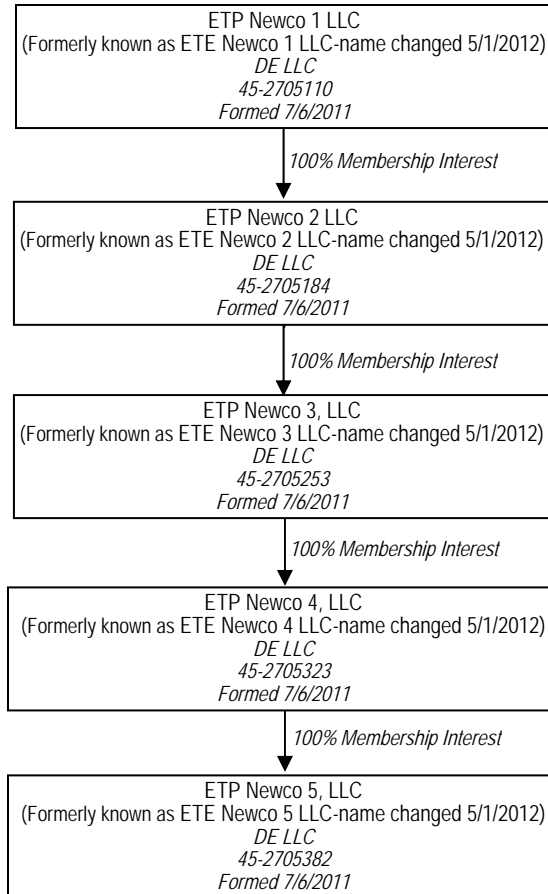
ETP Newco 1 LLC
(Formerly known as ETE Newco 1 LLC-name changed 5/1/2012)
DE LLC
45-2705110
Formed 7/6/2011

100% Membership Interest

ETP Newco 2 LLC
(Formerly known as ETE Newco 2 LLC-name changed 5/1/2012)
DE LLC
45-2705184
Formed 7/6/2011

100% Membership Interest

ETP Newco 3, LLC
(Formerly known as ETE Newco 3 LLC-name changed 5/1/2012)
DE LLC
45-2705253
Formed 7/6/2011

100% Membership Interest

ETP Newco 4, LLC
(Formerly known as ETE Newco 4 LLC-name changed 5/1/2012)
DE LLC
45-2705323
Formed 7/6/2011

100% Membership Interest

ETP Newco 5, LLC
(Formerly known as ETE Newco 5 LLC-name changed 5/1/2012)
DE LLC
45-2705382
Formed 7/6/2011